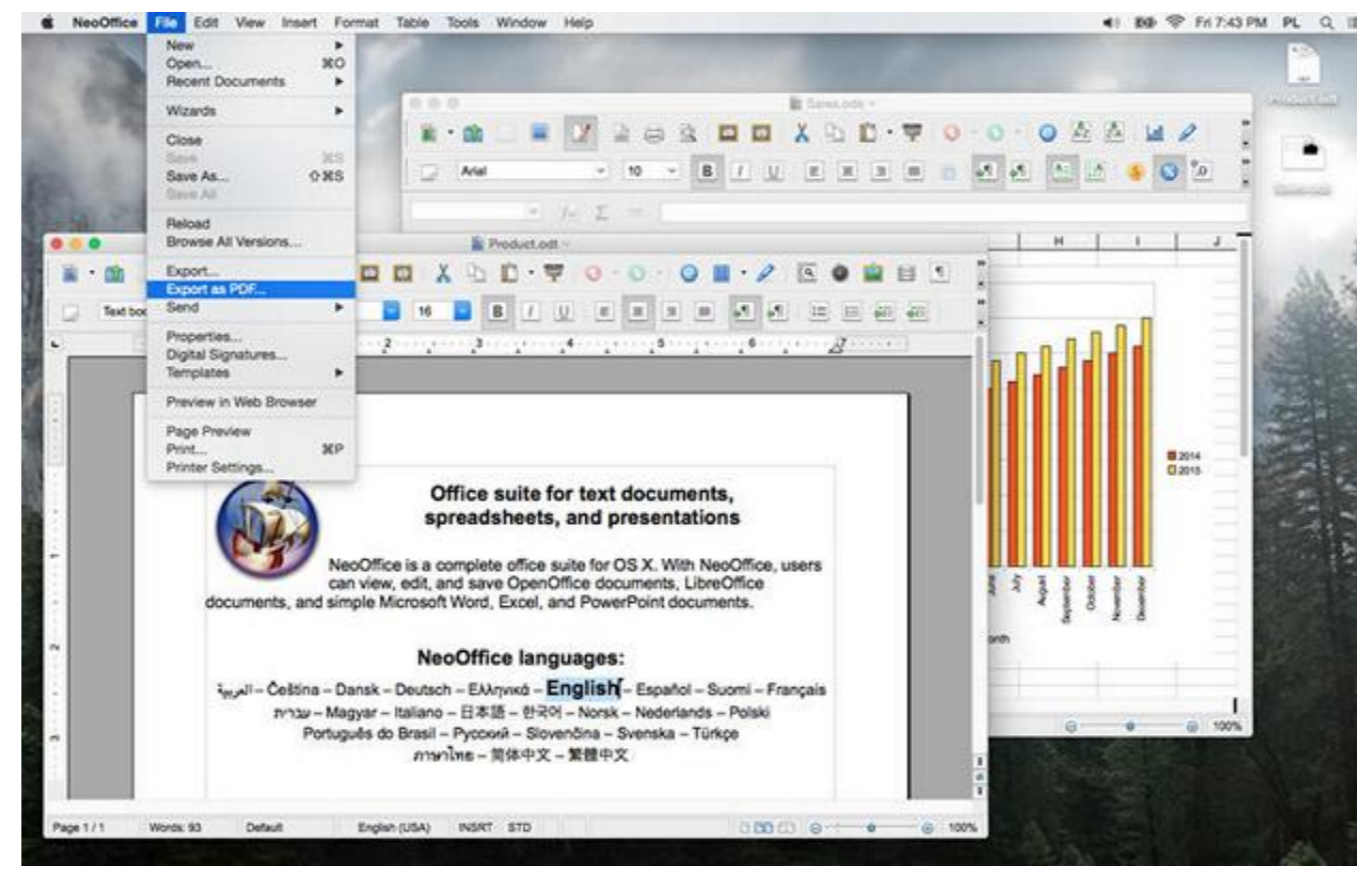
NeoOffice File Edit View Insert Format Table Tools Window Help

Fri 7:43 PM PL

New
Open... ⌘O
Recent Documents
Wizards
Close
Save ⌘S
Save As... ⇧⌘S
Save All
Reload
Browse All Versions...
Export...
Export as PDF...
Send
Properties...
Digital Signatures...
Templates
Preview in Web Browser
Page Preview
Print... ⌘P
Printer Settings...

Sales.ods
Arial 10
Product.odt
Text box 16

H I J

2014
2015

July
August
September
October
November
December
Month

Office suite for text documents, spreadsheets, and presentations

NeoOffice is a complete office suite for OS X. With NeoOffice, users can view, edit, and save OpenOffice documents, LibreOffice documents, and simple Microsoft Word, Excel, and PowerPoint documents.

NeoOffice languages:

العربية – Čeština – Dansk – Deutsch – Ελληνικά – English – Español – Suomi – Français
עברית – Magyar – Italiano – 日本語 – 한국어 – Norsk – Nederlands – Polski
Português do Brasil – Русский – Slovenčina – Svenska – Türkçe
ภาษาไทย – 简体中文 – 繁體中文

Page 1 / 1 Words: 93 Default English (USA) INSRT STD 100%
100%